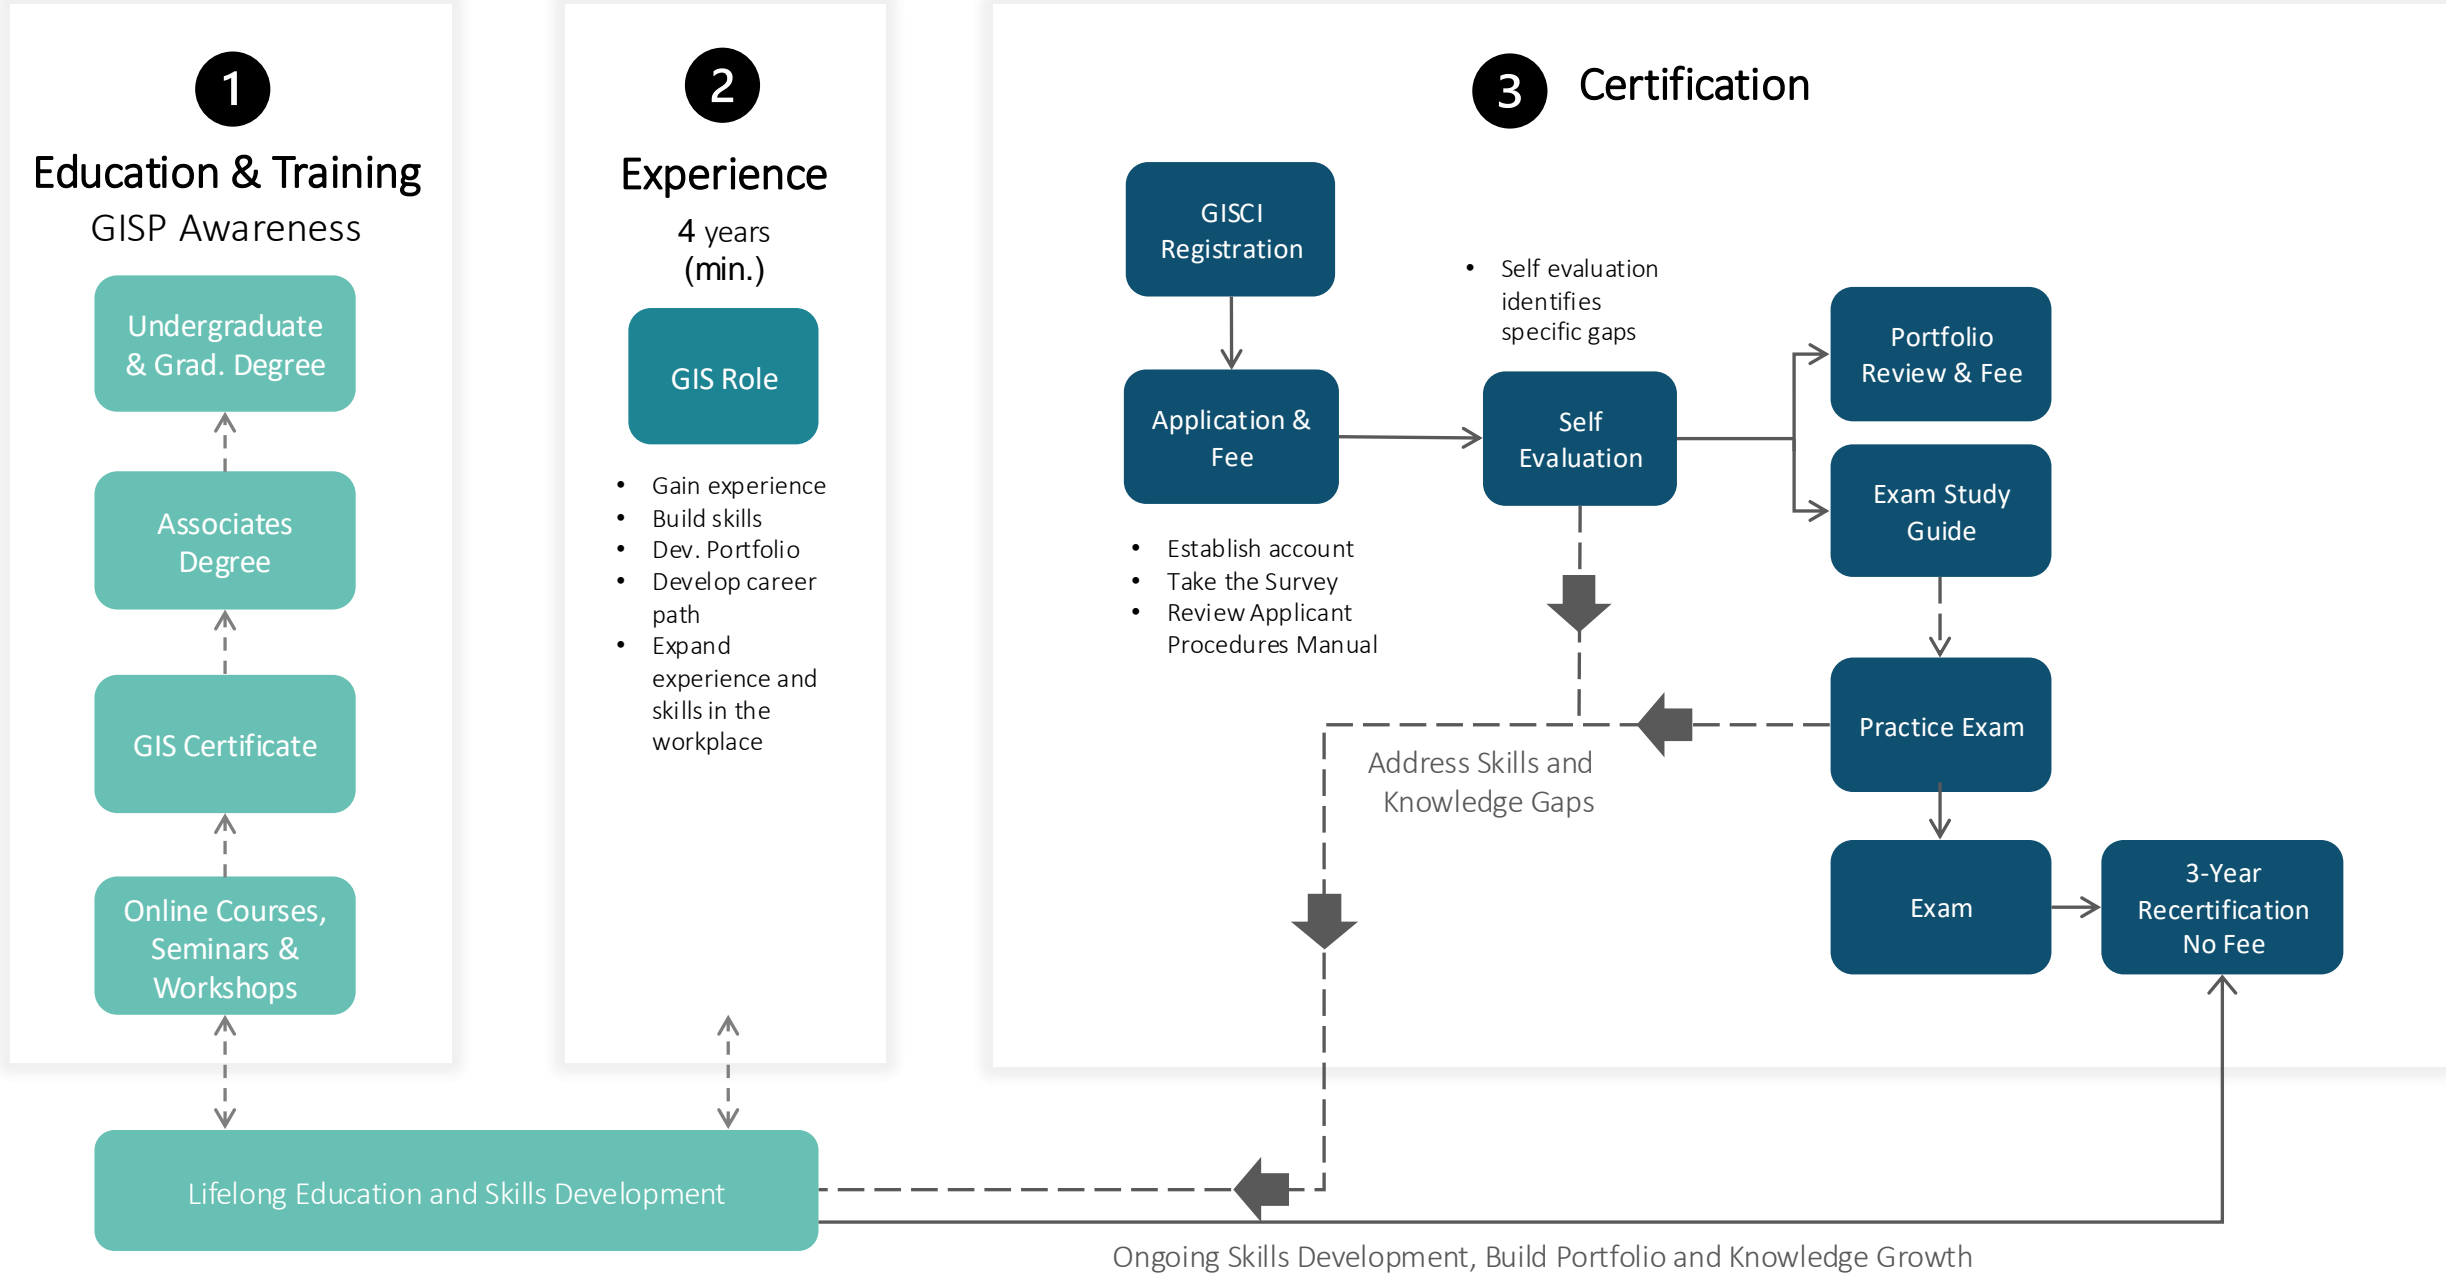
1

Education & Training

GISP Awareness

Undergraduate & Grad. Degree

Associates Degree

GIS Certificate

Online Courses, Seminars & Workshops

2

Experience

4 years (min.)

GIS Role

- Gain experience
- Build skills
- Dev. Portfolio
- Develop career path
- Expand experience and skills in the workplace

3 Certification

GISCI Registration

Application & Fee

- Establish account
- Take the Survey
- Review Applicant Procedures Manual

- Self evaluation identifies specific gaps

Self Evaluation

Portfolio Review & Fee

Exam Study Guide

Practice Exam

Address Skills and Knowledge Gaps

Exam

3-Year Recertification No Fee

Lifelong Education and Skills Development

Ongoing Skills Development, Build Portfolio and Knowledge Growth